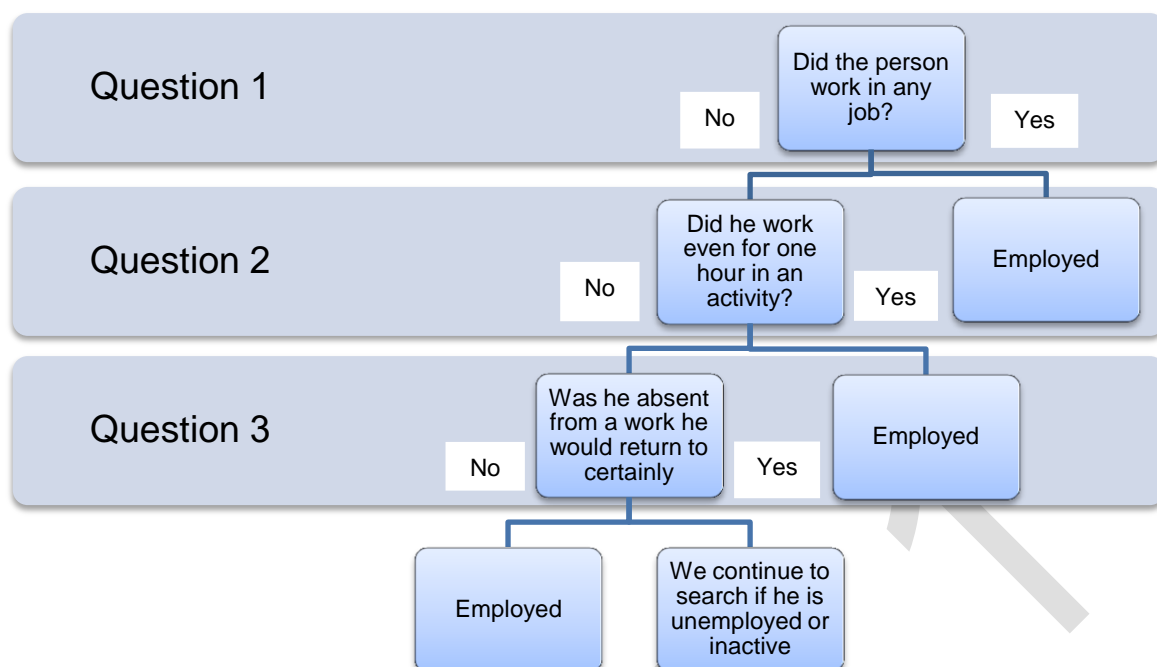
Question 1

Did the person work in any job?

No

Yes

Question 2

Did he work even for one hour in an activity?

No

Yes

Employed

Question 3

Was he absent from a work he would return to certainly

No

Yes

Employed

Employed

We continue to search if he is unemployed or inactive